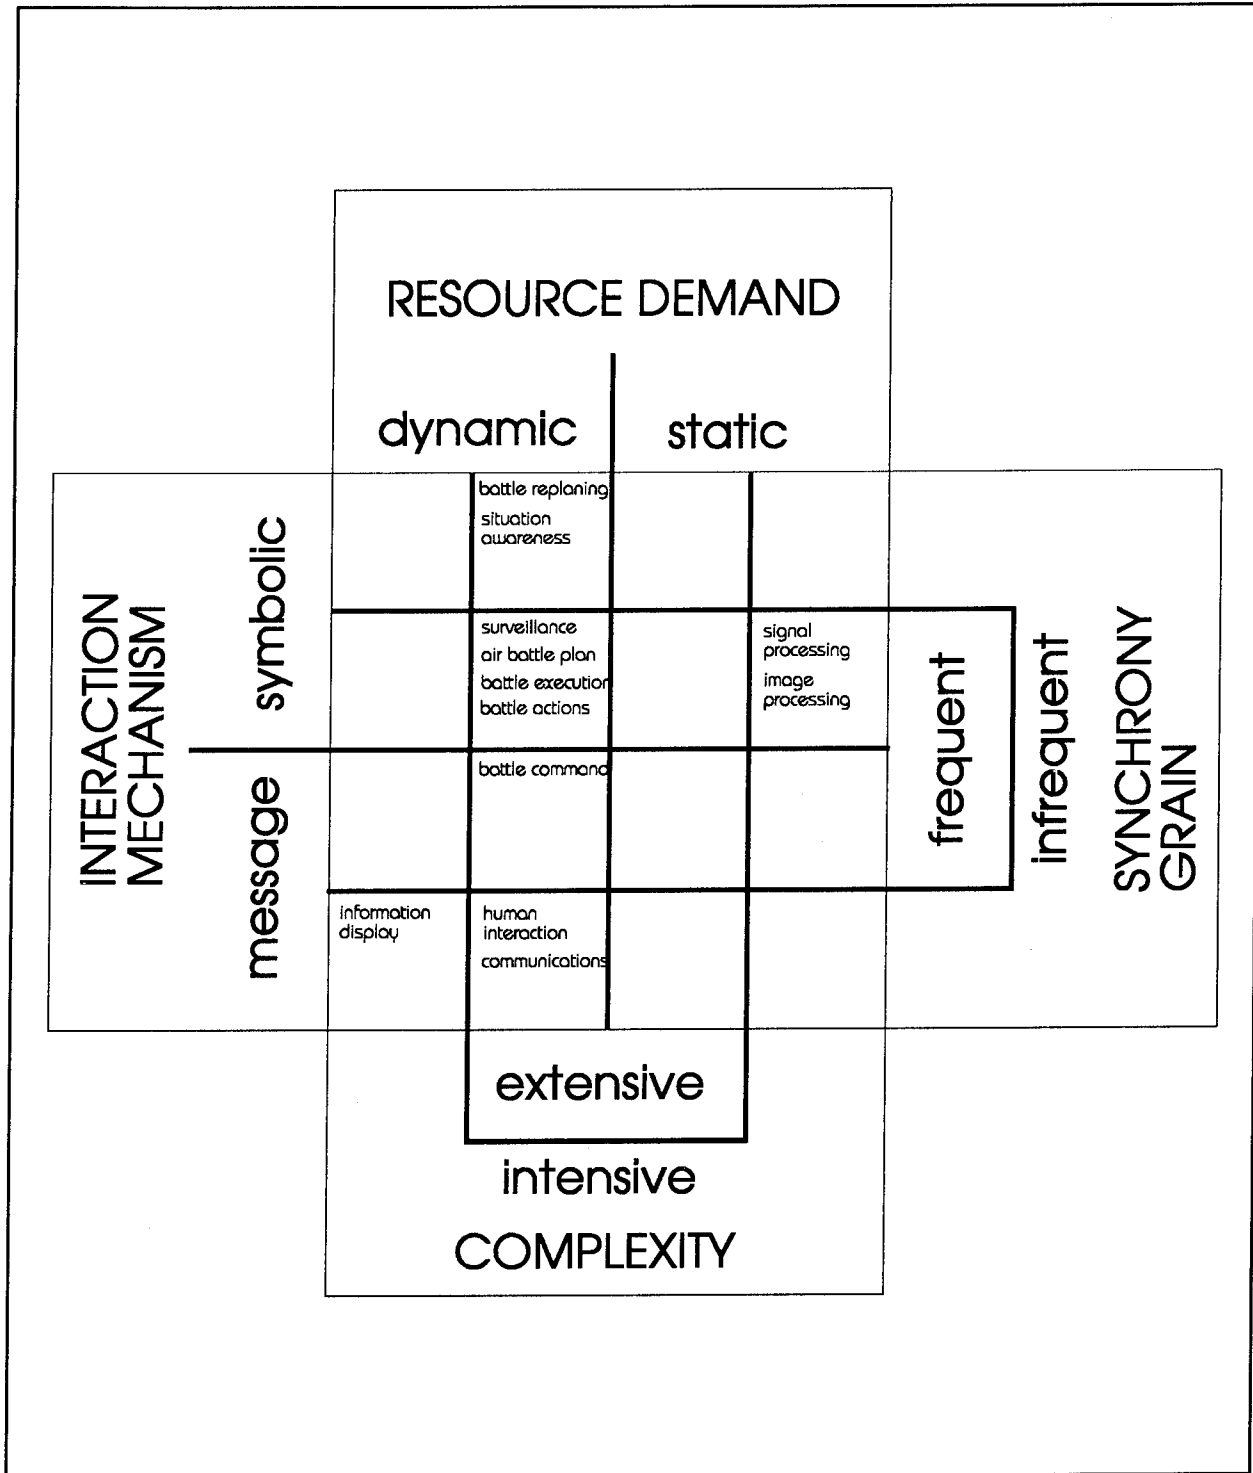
RESOURCE DEMAND

dynamic

static

INTERACTION MECHANISM

symbolic

message

battle replaning

situation awareness

surveillance

air battle plan

battle executio

battle actions

signal processing

image processing

battle commanc

information display

human interaction

communications

frequent

infrequent

SYNCHRONY GRAIN

extensive

intensive

COMPLEXITY